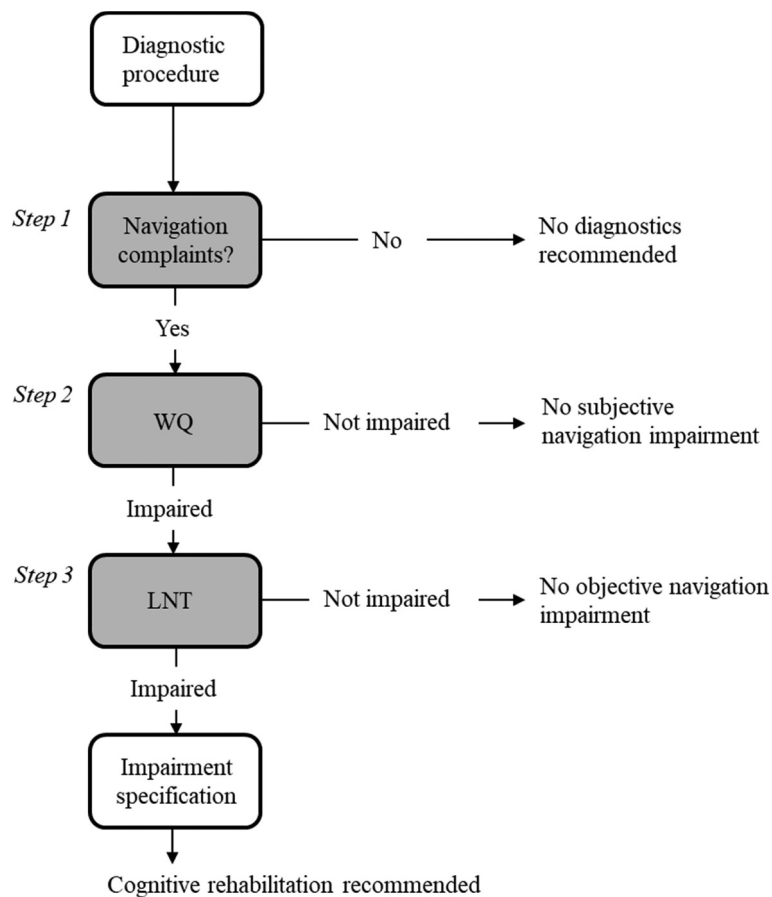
Diagnostic procedure

Step 1

Navigation complaints?

No

No diagnostics recommended

Yes

Step 2

WQ

Not impaired

No subjective navigation impairment

Impaired

Step 3

LNT

Not impaired

No objective navigation impairment

Impaired

Impairment specification

Cognitive rehabilitation recommended